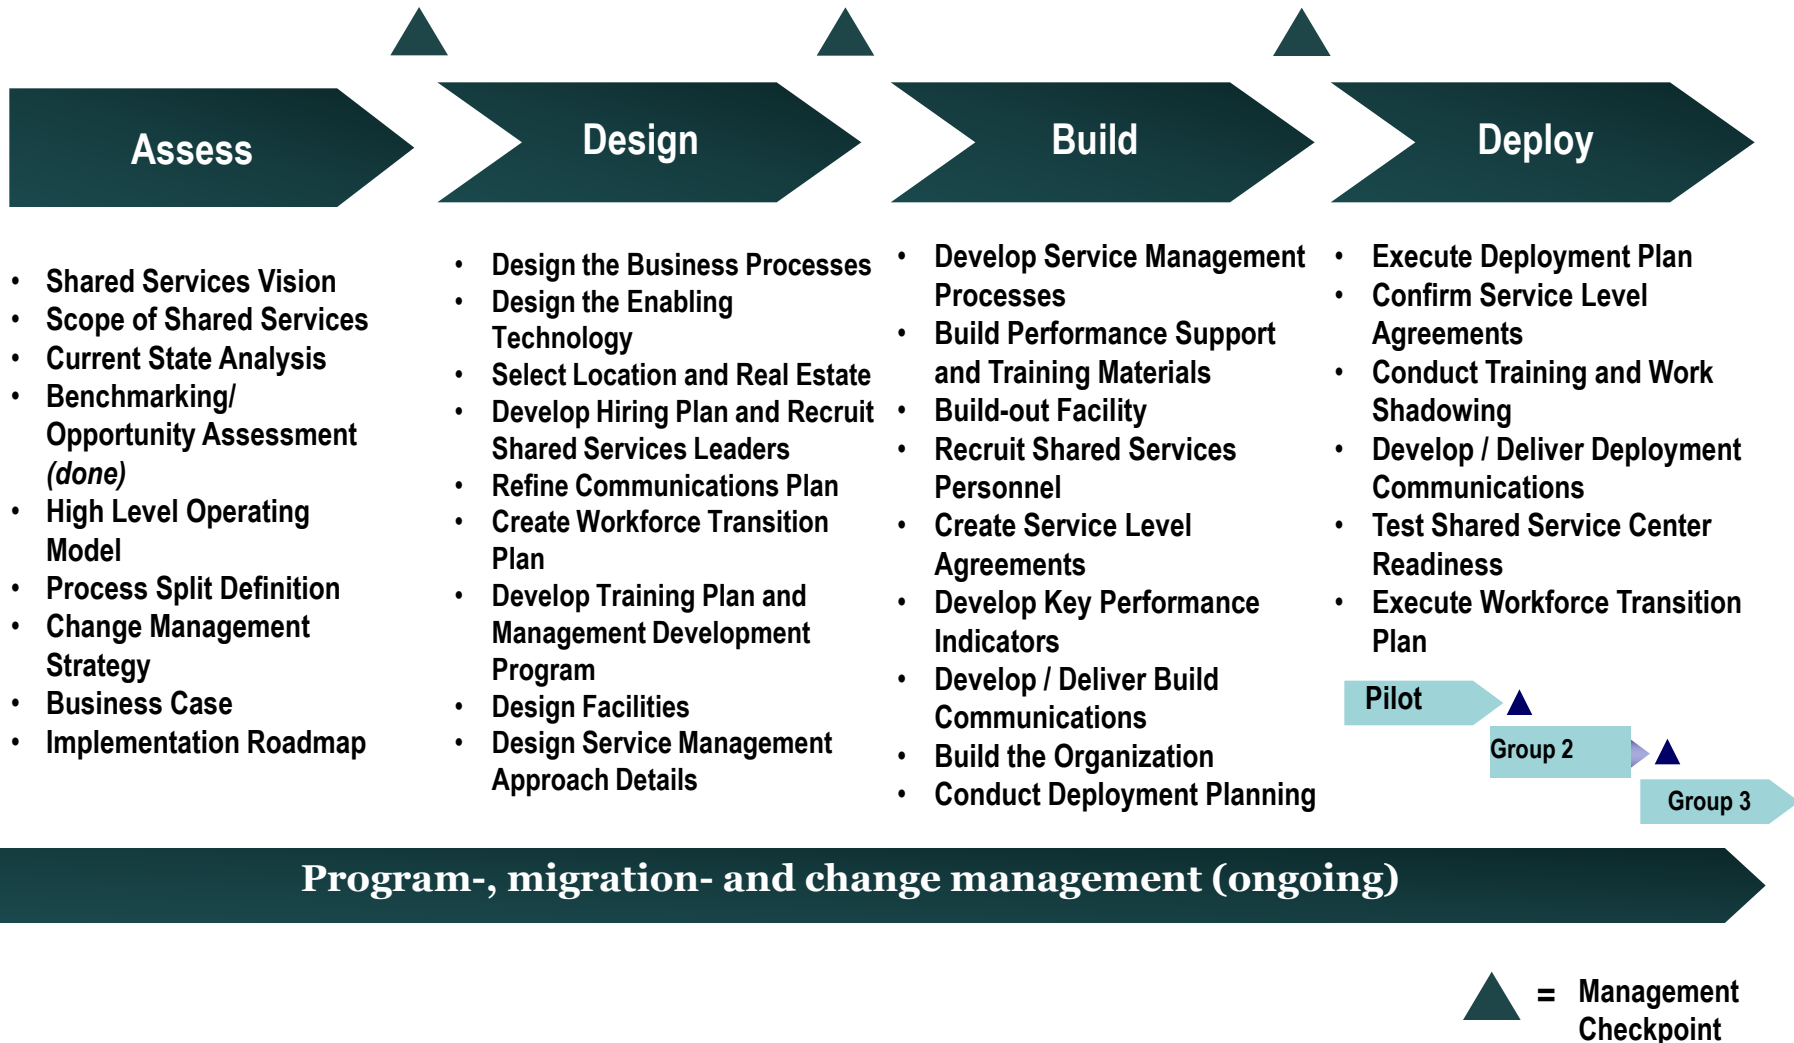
Assess

Design

Build

Deploy

- Shared Services Vision
- Scope of Shared Services
- Current State Analysis
- Benchmarking/ Opportunity Assessment *(done)*
- High Level Operating Model
- Process Split Definition
- Change Management Strategy
- Business Case
- Implementation Roadmap

- Design the Business Processes
- Design the Enabling Technology
- Select Location and Real Estate
- Develop Hiring Plan and Recruit Shared Services Leaders
- Refine Communications Plan
- Create Workforce Transition Plan
- Develop Training Plan and Management Development Program
- Design Facilities
- Design Service Management Approach Details

- Develop Service Management Processes
- Build Performance Support and Training Materials
- Build-out Facility
- Recruit Shared Services Personnel
- Create Service Level Agreements
- Develop Key Performance Indicators
- Develop / Deliver Build Communications
- Build the Organization
- Conduct Deployment Planning

- Execute Deployment Plan
- Confirm Service Level Agreements
- Conduct Training and Work Shadowing
- Develop / Deliver Deployment Communications
- Test Shared Service Center Readiness
- Execute Workforce Transition Plan

Pilot

Group 2

Group 3

Program-, migration- and change management (ongoing)

= Management Checkpoint